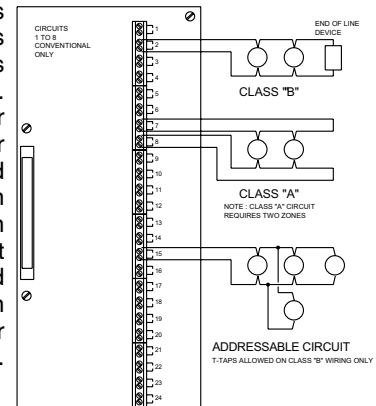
CIRCUITS 1 TO 8 CONVENTIONAL ONLY

1
2
3
4
5
6
7
8
9
10
11
12
13
14
15
16
17
18
19
20
21
22
23
24

END OF LINE DEVICE

CLASS "B"

CLASS "A"

NOTE : CLASS "A" CIRCUIT REQUIRES TWO ZONES

ADDRESSABLE CIRCUIT

T-TAPS ALLOWED ON CLASS "B" WIRING ONLY